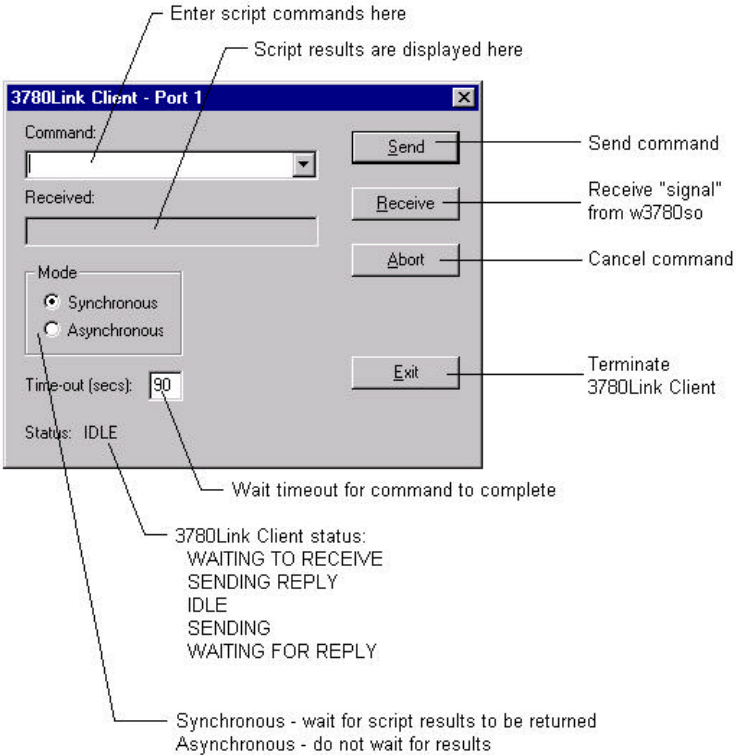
Enter script commands here

Script results are displayed here

3780Link Client - Port 1

Command:

Received:

Mode

Synchronous

Asynchronous

Time-out (secs): 90

Status: IDLE

Send

Receive

Abort

Exit

Send command

Receive "signal" from w3780so

Cancel command

Terminate 3780Link Client

Wait timeout for command to complete

3780Link Client status:
WAITING TO RECEIVE
SENDING REPLY
IDLE
SENDING
WAITING FOR REPLY

Synchronous - wait for script results to be returned
Asynchronous - do not wait for results